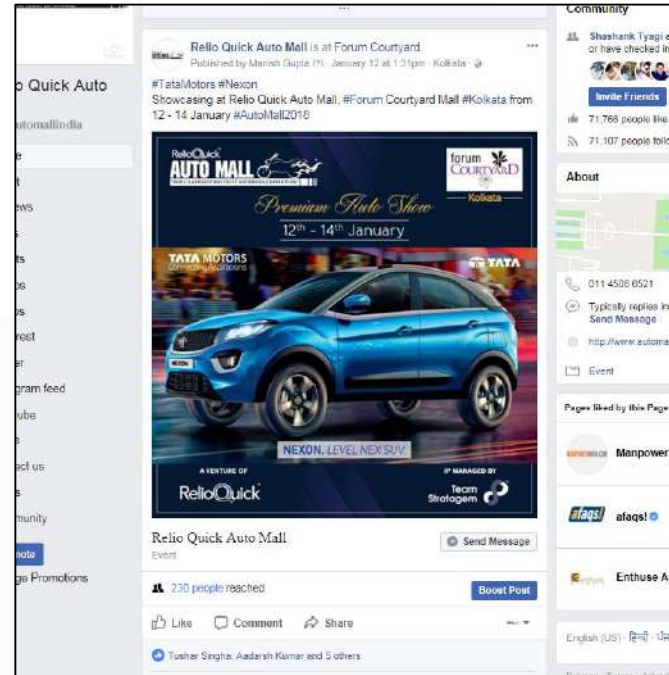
o Quick Auto
automallindia
e
t
ews
s
ts
os
os
rest
er
gram feed
ube
s
act us
s
munity
note
ge Promotions

Relio Quick Auto Mall is at Forum Courtyard.
Published by Manish Gupta [?] · January 12 at 1:31pm · Kolkata ·
#TataMotors #Nexon
Showcasing at Relio Auto Mall. #Forum Courtyard Mall #Kolkata from 12 - 14 January #AutoMall2018

ReliaQuick AUTO MALL
forum COURTYARD
Kolkata
Premium Auto Show
12th – 14th January
TATA MOTORS
Connecting Aspirations
TATA
NEXON. LEVEL NEX SUV
A VENTURE OF
ReliaQuick
IP MANAGED BY
Team Stratagem

Relio Quick Auto Mall
Event
Send Message

230 people reached
Boost Post

Like Comment Share

Tushar Singha, Aadarsh Kumar and 5 others

Community
Shashank Tyagi a
or have checked in
Invite Friends
71,766 people like
71,107 people follo

About
011 4508 6521
Typically replies in
Send Message
http://www.automa
Event

Pages liked by this Page
Manpower
afaqs!
afaqs!
Enthuse A

English (US) · हिन्दी · ਪੰ